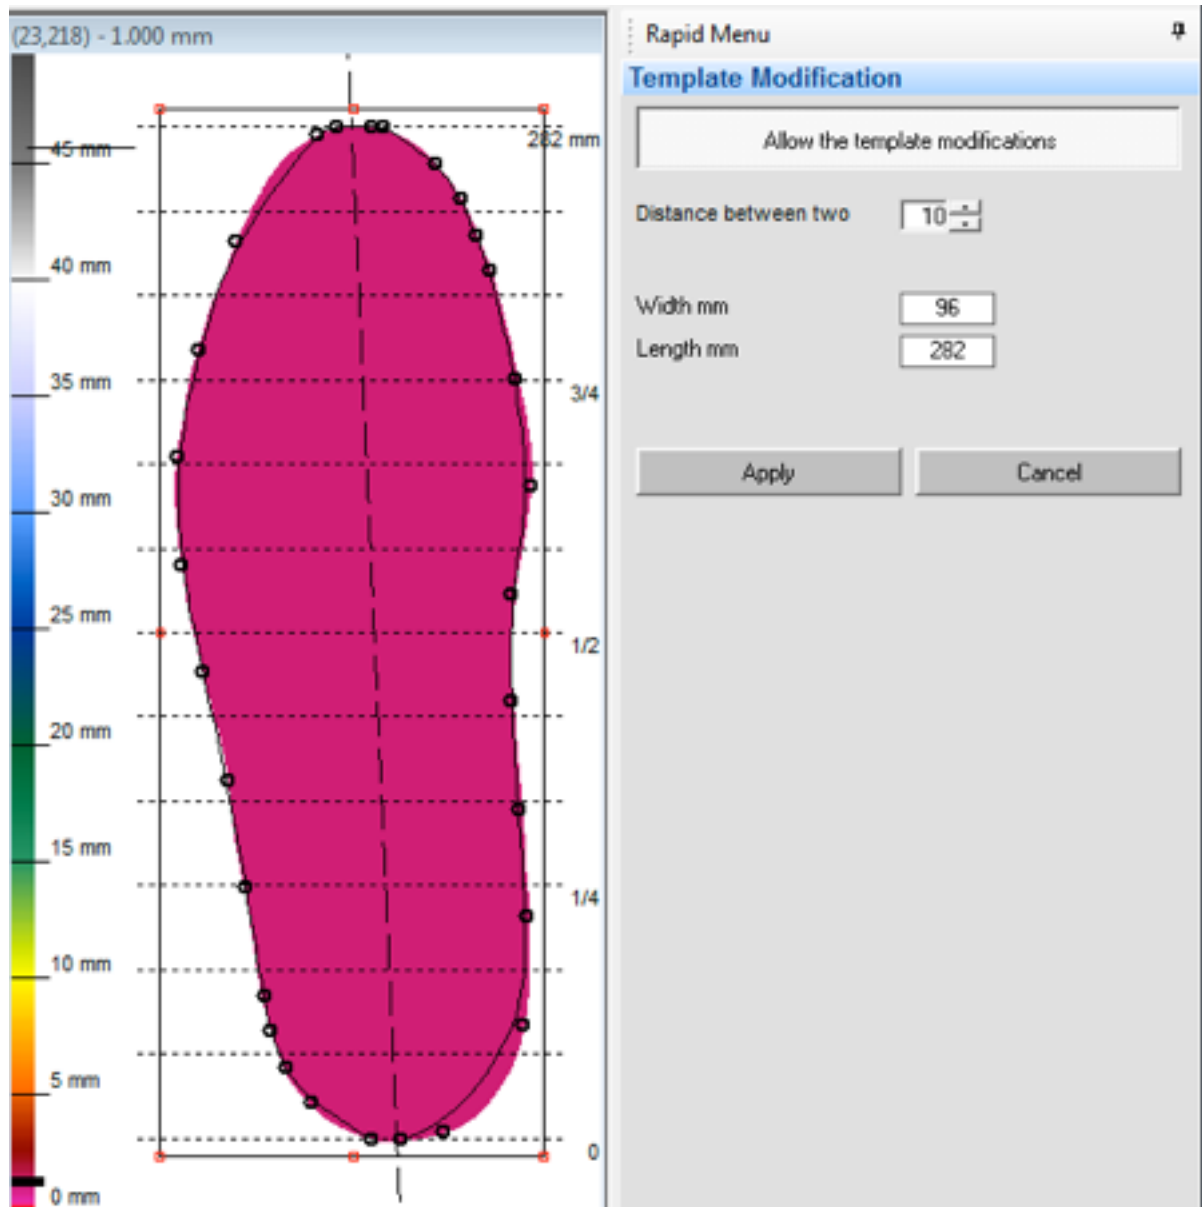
(23,218) - 1.000 mm

45 mm
40 mm
35 mm
30 mm
25 mm
20 mm
15 mm
10 mm
5 mm
0 mm

282 mm
3/4
1/2
1/4
0

Rapid Menu

Template Modification

Allow the template modifications

Distance between two 10

Width mm 96

Length mm 282

Apply

Cancel